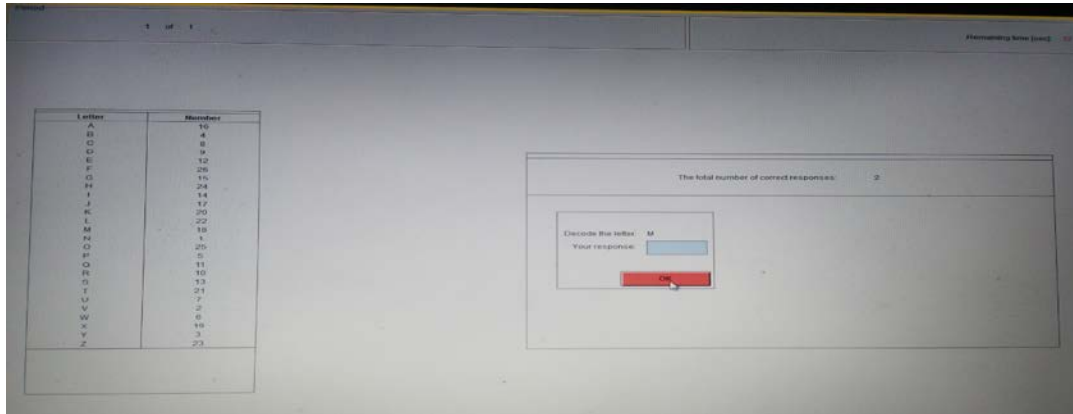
Period

1 of 1

Remaining time [sec]: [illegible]

| Letter | Number |
|---|---|
| A | 16 |
| B | 4 |
| C | 8 |
| D | 9 |
| E | 12 |
| F | 26 |
| G | 15 |
| H | 24 |
| I | 14 |
| J | 17 |
| K | 20 |
| L | 22 |
| M | 18 |
| N | 1 |
| O | 25 |
| P | 5 |
| Q | 11 |
| R | 10 |
| S | 13 |
| T | 21 |
| U | 7 |
| V | 2 |
| W | 6 |
| X | 19 |
| Y | 3 |
| Z | 23 |

The total number of correct responses: 2

Decode the letter: M
Your response:

OK